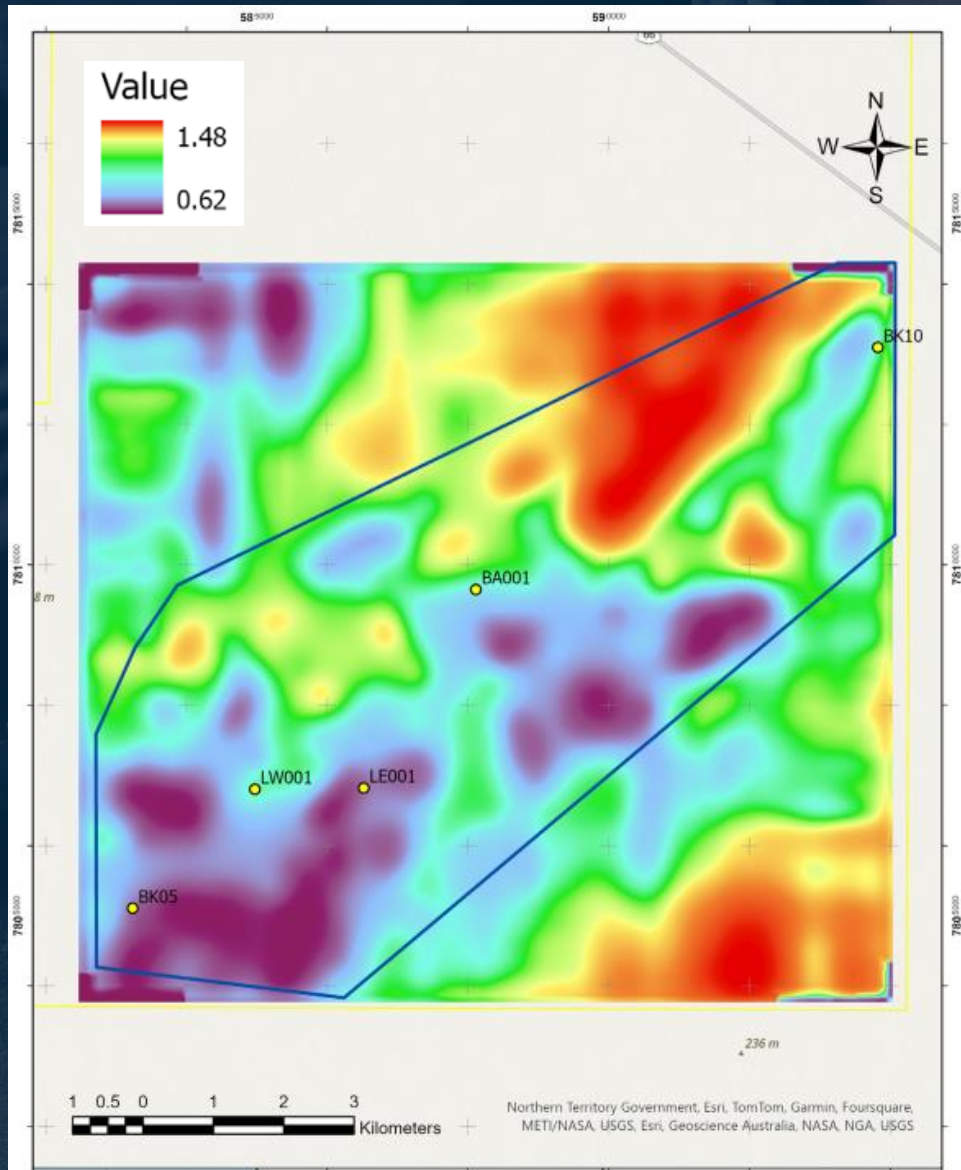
58$^{5000}$
59$^{0000}$
66
Value
1.48
0.62
N
W
E
S
781$^{5000}$
781$^{5000}$
BK10
781$^{0000}$
781$^{0000}$
8 m
BA001
LW001
LE001
BK05
780$^{5000}$
780$^{5000}$
236 m
1 0.5 0 1 2 3
Kilometers
Northern Territory Government, Esri, TomTom, Garmin, Foursquare, METI/NASA, USGS, Esri, Geoscience Australia, NASA, NGA, USGS